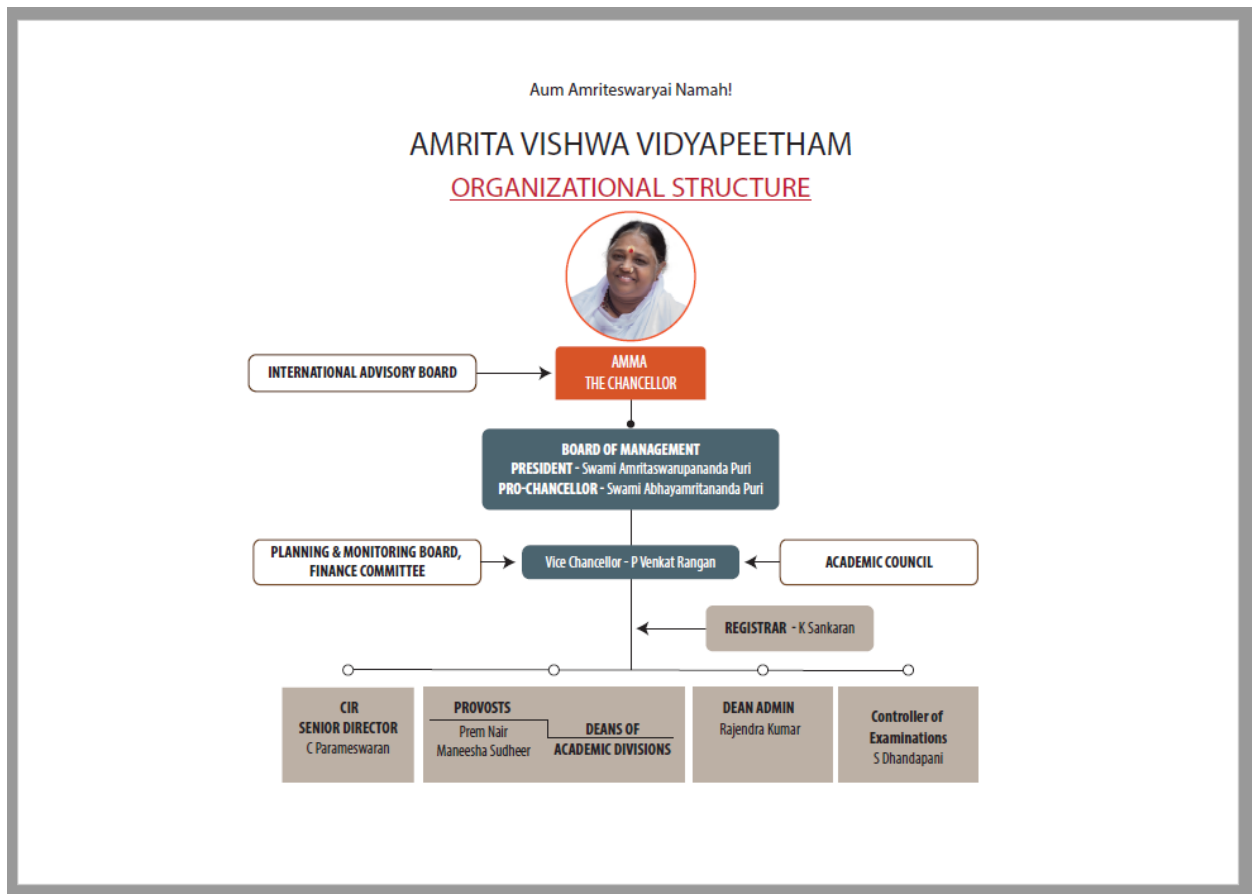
Aum Amriteswaryai Namah!

AMRITA VISHWA VIDYAPEETHAM

ORGANIZATIONAL STRUCTURE

INTERNATIONAL ADVISORY BOARD

AMMA
THE CHANCELLOR

BOARD OF MANAGEMENT
PRESIDENT - Swami Amritaswarupananda Puri
PRO-CHANCELLOR - Swami Abhayamritananda Puri

PLANNING & MONITORING BOARD, FINANCE COMMITTEE

Vice Chancellor - P Venkat Rangan

ACADEMIC COUNCIL

REGISTRAR - K Sankaran

CIR
SENIOR DIRECTOR
C Parameswaran

PROVOSTS
Prem Nair
Maneesha Sudheer

DEANS OF ACADEMIC DIVISIONS

DEAN ADMIN
Rajendra Kumar

Controller of Examinations
S Dhandapani